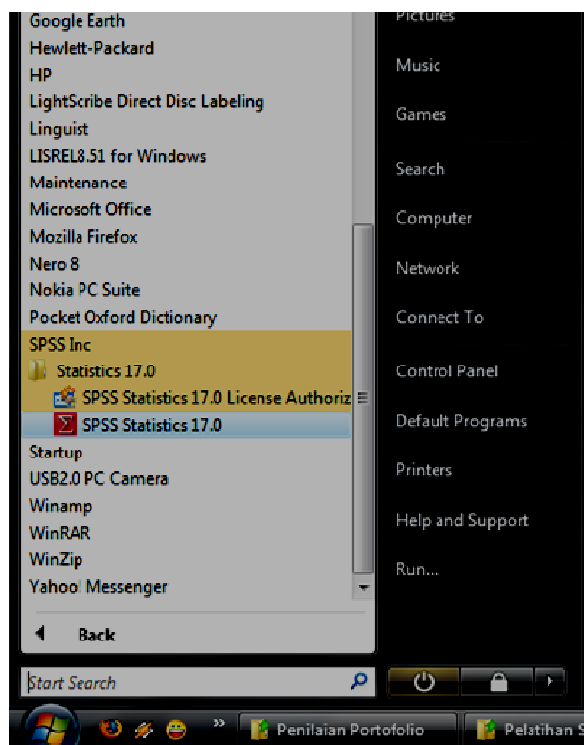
Google Earth
Hewlett-Packard
HP
LightScribe Direct Disc Labeling
Linguist
LISREL8.51 for Windows
Maintenance
Microsoft Office
Mozilla Firefox
Nero 8
Nokia PC Suite
Pocket Oxford Dictionary
SPSS Inc
Statistics 17.0
SPSS Statistics 17.0 License Authoriz
SPSS Statistics 17.0
Startup
USB2.0 PC Camera
Winamp
WinRAR
WinZip
Yahoo! Messenger

Back

Start Search

Pictures
Music
Games
Search
Computer
Network
Connect To
Control Panel
Default Programs
Printers
Help and Support
Run...

Penilaian Portofolio
Pelatihan S